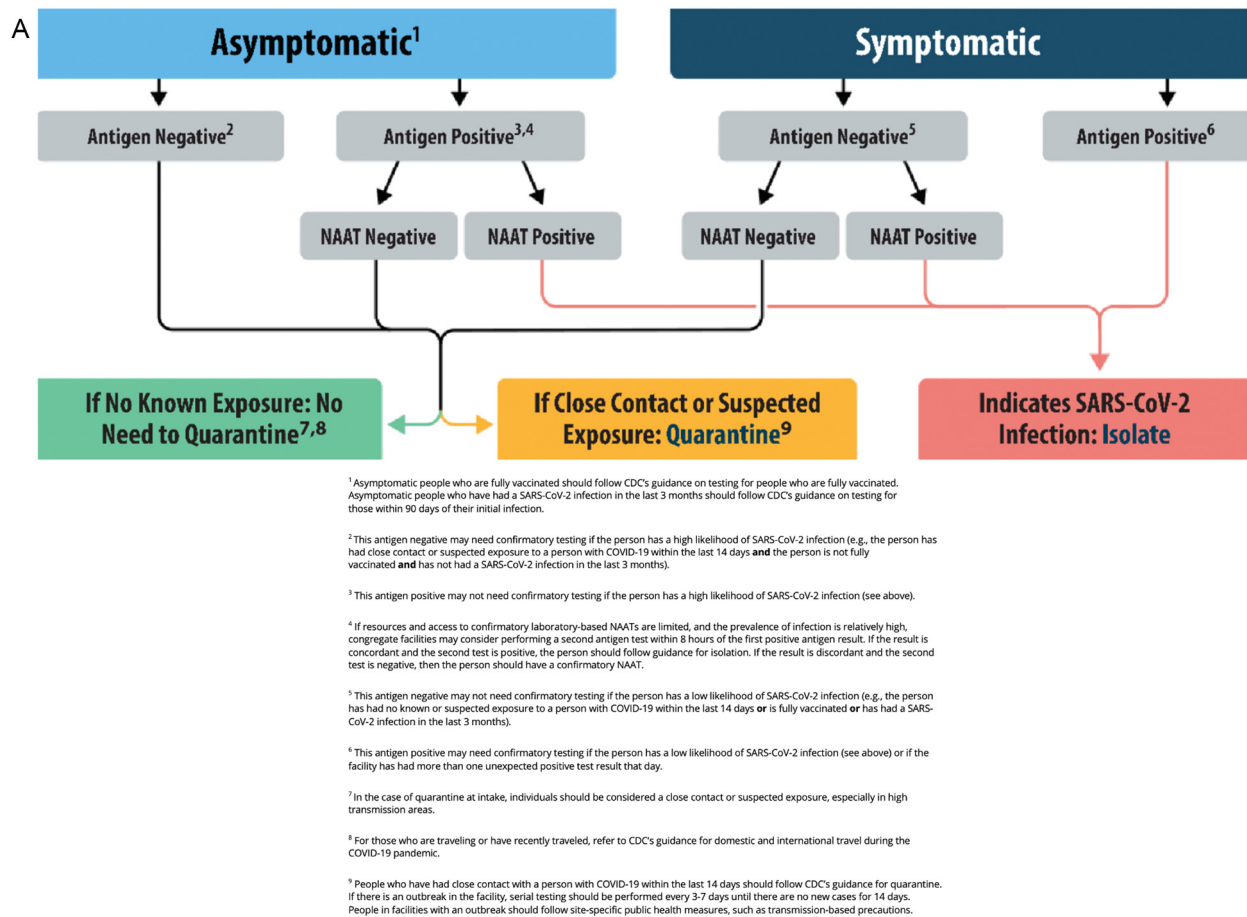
A

Asymptomatic$^{1}$

Symptomatic

Antigen Negative$^{2}$

Antigen Positive$^{3,4}$

Antigen Negative$^{5}$

Antigen Positive$^{6}$

NAAT Negative

NAAT Positive

NAAT Negative

NAAT Positive

If No Known Exposure: No Need to Quarantine$^{7,8}$

If Close Contact or Suspected Exposure: Quarantine$^{9}$

Indicates SARS-CoV-2 Infection: Isolate

$^{1}$ Asymptomatic people who are fully vaccinated should follow CDC's guidance on testing for people who are fully vaccinated. Asymptomatic people who have had a SARS-CoV-2 infection in the last 3 months should follow CDC's guidance on testing for those within 90 days of their initial infection.

$^{2}$ This antigen negative may need confirmatory testing if the person has a high likelihood of SARS-CoV-2 infection (e.g., the person has had close contact or suspected exposure to a person with COVID-19 within the last 14 days **and** the person is not fully vaccinated **and** has not had a SARS-CoV-2 infection in the last 3 months).

$^{3}$ This antigen positive may not need confirmatory testing if the person has a high likelihood of SARS-CoV-2 infection (see above).

$^{4}$ If resources and access to confirmatory laboratory-based NAATs are limited, and the prevalence of infection is relatively high, congregate facilities may consider performing a second antigen test within 8 hours of the first positive antigen result. If the result is concordant and the second test is positive, the person should follow guidance for isolation. If the result is discordant and the second test is negative, then the person should have a confirmatory NAAT.

$^{5}$ This antigen negative may not need confirmatory testing if the person has a low likelihood of SARS-CoV-2 infection (e.g., the person has had no known or suspected exposure to a person with COVID-19 within the last 14 days **or** is fully vaccinated **or** has had a SARS-CoV-2 infection in the last 3 months).

$^{6}$ This antigen positive may need confirmatory testing if the person has a low likelihood of SARS-CoV-2 infection (see above) or if the facility has had more than one unexpected positive test result that day.

$^{7}$ In the case of quarantine at intake, individuals should be considered a close contact or suspected exposure, especially in high transmission areas.

$^{8}$ For those who are traveling or have recently traveled, refer to CDC's guidance for domestic and international travel during the COVID-19 pandemic.

$^{9}$ People who have had close contact with a person with COVID-19 within the last 14 days should follow CDC's guidance for quarantine. If there is an outbreak in the facility, serial testing should be performed every 3-7 days until there are no new cases for 14 days. People in facilities with an outbreak should follow site-specific public health measures, such as transmission-based precautions.